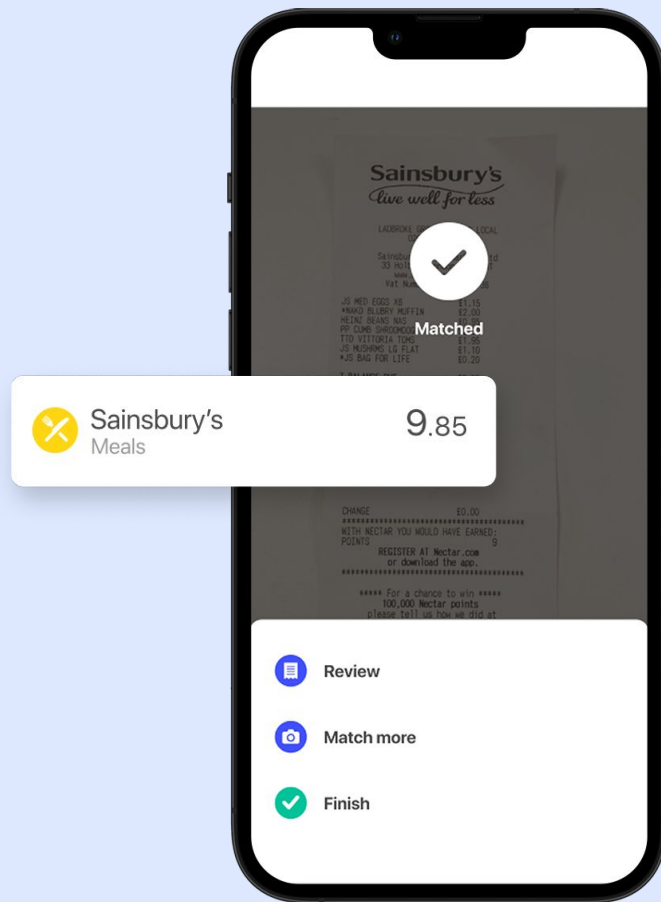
Sainsbury's
live well for less

LADBROKE G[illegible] LOCAL
Sainsbu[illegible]
33 Ho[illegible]
Vat Num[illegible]

JS MED EGGS X6 £1.15
*NAKD BLUBRY MUFFIN £2.00
HEINZ BEANS NAS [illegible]
PP CUMB SHROOMS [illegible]
TTO VITTORIA TOMS £1.95
JS MUSHRMS LG FLAT £1.10
*JS BAG FOR LIFE £0.20

Matched

Sainsbury's
Meals
9.85

CHANGE £0.00
WITH NECTAR YOU WOULD HAVE EARNED:
POINTS 9
REGISTER AT Nectar.com
or download the app.

***** For a chance to win *****
100,000 Nectar points
please tell us how we did at

Review
Match more
Finish